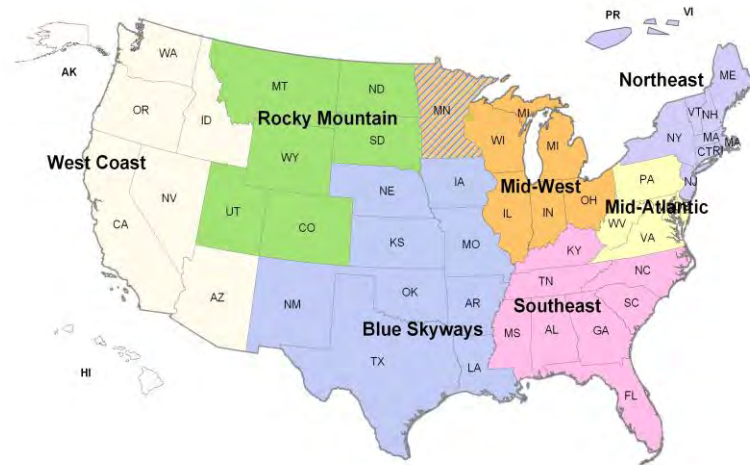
PR VI
AK
WA
OR
ID
West Coast
NV
CA
AZ
HI
MT
ND
Rocky Mountain
SD
WY
UT
CO
MN
NE
IA
KS
MO
NM
OK
AR
TX
LA
Blue Skyways
WI
MI
MI
Mid-West
IL
IN
OH
Northeast
ME
VT
NH
NY
MA
CT
RI
PA
NJ
Mid-Atlantic
WV
VA
KY
TN
NC
SC
Southeast
MS
AL
GA
FL